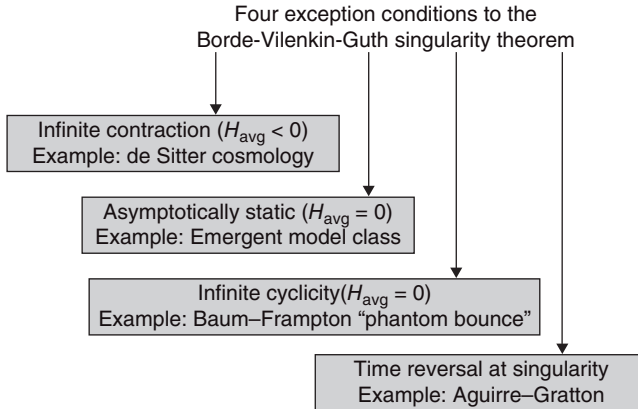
Four exception conditions to the Borde-Vilenkin-Guth singularity theorem

Infinite contraction ($H_{\text{avg}} < 0$)
Example: de Sitter cosmology

Asymptotically static ($H_{\text{avg}} = 0$)
Example: Emergent model class

Infinite cyclicity($H_{\text{avg}} = 0$)
Example: Baum–Frampton “phantom bounce”

Time reversal at singularity
Example: Aguirre–Gratton